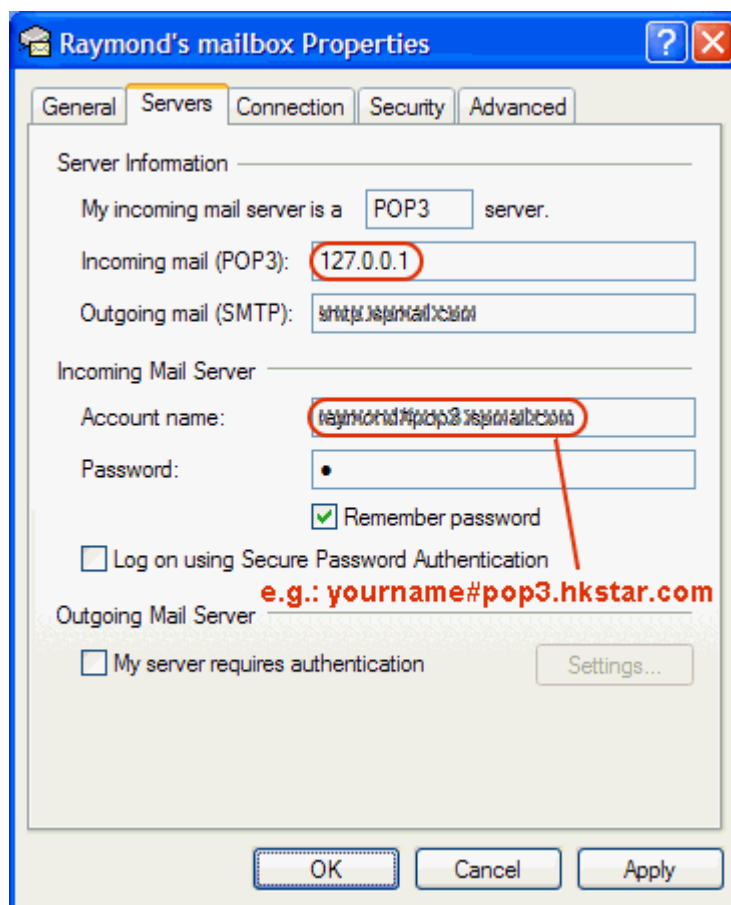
Raymond's mailbox Properties

General | Servers | Connection | Security | Advanced

Server Information

My incoming mail server is a POP3 server.

Incoming mail (POP3): 127.0.0.1

Outgoing mail (SMTP): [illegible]

Incoming Mail Server

Account name: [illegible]

Password: •

Remember password

Log on using Secure Password Authentication

e.g.: yourname#pop3.hkstar.com

Outgoing Mail Server

My server requires authentication

Settings...

OK | Cancel | Apply